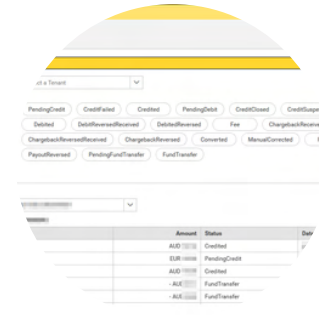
ct a Tenant

PendingCredit
CreditFailed
Credited
PendingDebit
CreditClosed
CreditSuspe
Debited
DebitReversedReceived
DebitedReversed
Fee
ChargebackReceive
ChargebackReversedReceived
ChargebackReversed
Converted
ManualCorrected
PayoutReversed
PendingFundTransfer
FundTransfer

| Amount | Status | Det |
|---|---|---|
| AUD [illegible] | Credited | |
| EUR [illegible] | PendingCredit | |
| AUD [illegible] | Credited | |
| - AUD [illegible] | FundTransfer | |
| - AUD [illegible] | FundTransfer | |